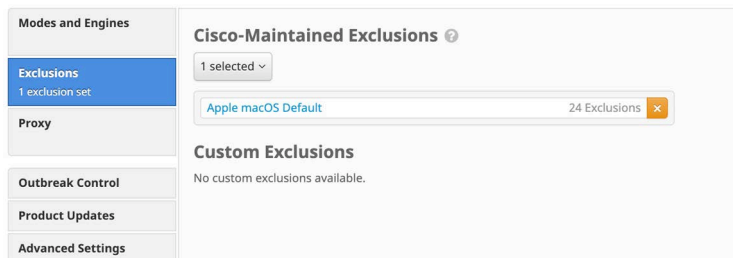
Modes and Engines

Exclusions
1 exclusion set

Proxy

Outbreak Control

Product Updates

Advanced Settings

Cisco-Maintained Exclusions

1 selected

Apple macOS Default
24 Exclusions

Custom Exclusions

No custom exclusions available.